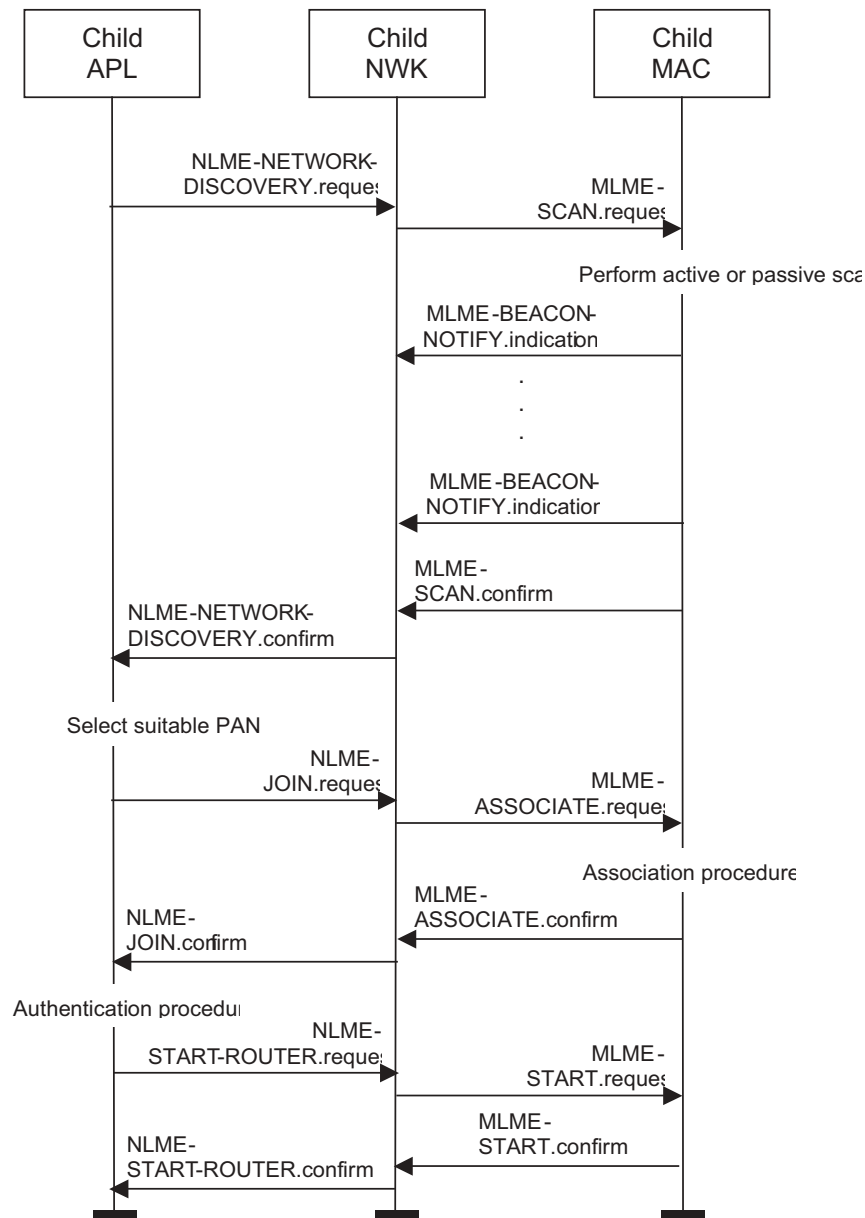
Child APL

Child NWK

Child MAC

NLME-NETWORK-DISCOVERY.reques

MLME-SCAN.reques

Perform active or passive sca

MLME-BEACON-NOTIFY.indication

.
.
.

MLME-BEACON-NOTIFY.indicatior

MLME-SCAN.confirm

NLME-NETWORK-DISCOVERY.confirm

Select suitable PAN

NLME-JOIN.reques

MLME-ASSOCIATE.reques

Association procedure

MLME-ASSOCIATE.confirm

NLME-JOIN.confirm

Authentication procedu

NLME-START-ROUTER.reques

MLME-START.reques

MLME-START.confirm

NLME-START-ROUTER.confirm